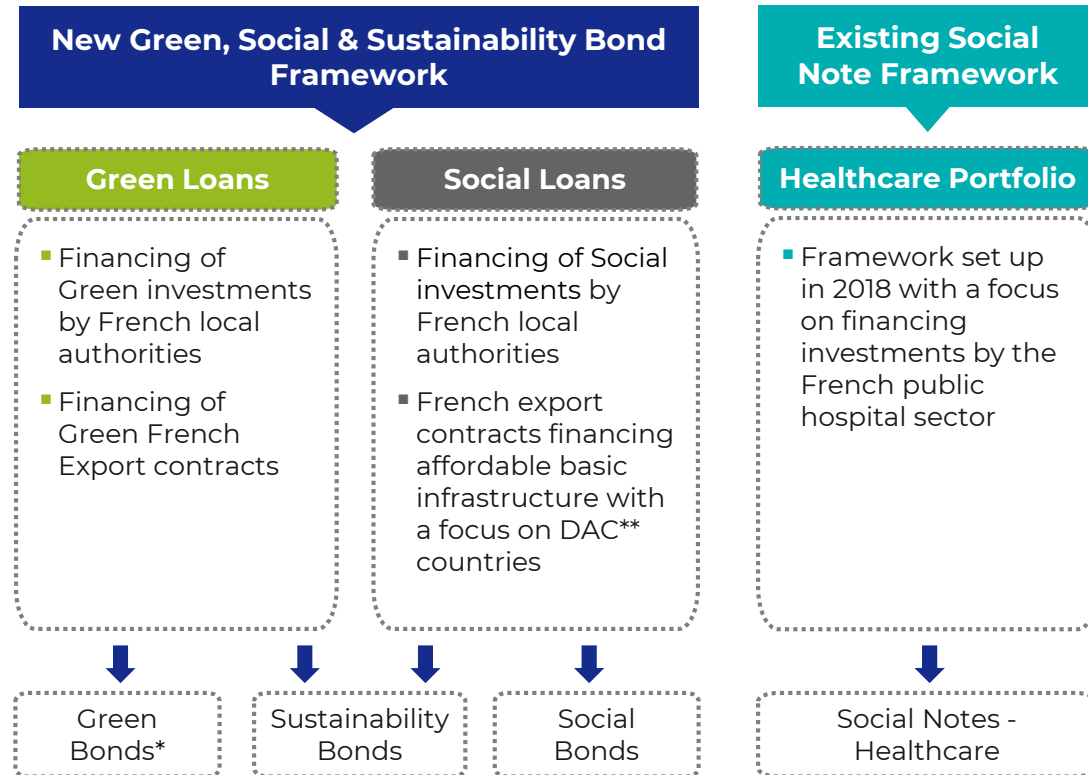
New Green, Social & Sustainability Bond Framework

Existing Social Note Framework

Green Loans

- Financing of Green investments by French local authorities
- Financing of Green French Export contracts

Social Loans

- Financing of Social investments by French local authorities
- French export contracts financing affordable basic infrastructure with a focus on DAC** countries

Healthcare Portfolio

- Framework set up in 2018 with a focus on financing investments by the French public hospital sector

Green Bonds*

Sustainability Bonds

Social Bonds

Social Notes - Healthcare